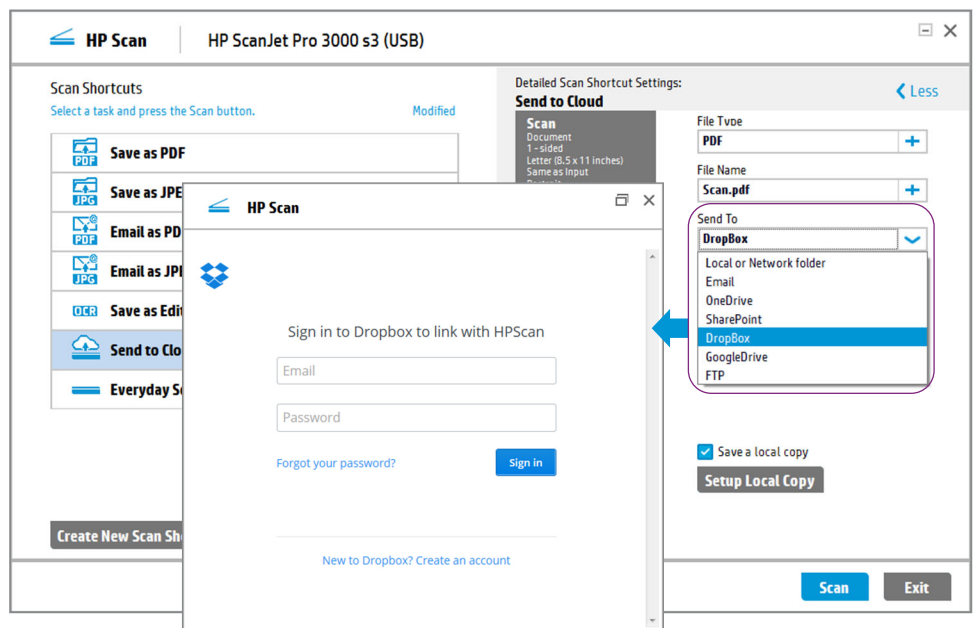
HP Scan | HP ScanJet Pro 3000 s3 (USB)

Scan Shortcuts
Select a task and press the Scan button.
Modified

PDF Save as PDF
JPG Save as JPE
PDF Email as PD
JPG Email as JP
OCR Save as Edit
Send to Clo
Everyday S

Create New Scan Sh

Detailed Scan Shortcut Settings:
Send to Cloud
Less

Scan
Document
1 - sided
Letter (8.5 x 11 inches)
Same as Input
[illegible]

File Type
PDF
File Name
Scan.pdf
Send To
DropBox
Local or Network folder
Email
OneDrive
SharePoint
DropBox
GoogleDrive
FTP

Save a local copy
Setup Local Copy

HP Scan

Sign in to Dropbox to link with HPScan
Email
Password
Forgot your password?
Sign in
New to Dropbox? Create an account

Scan
Exit